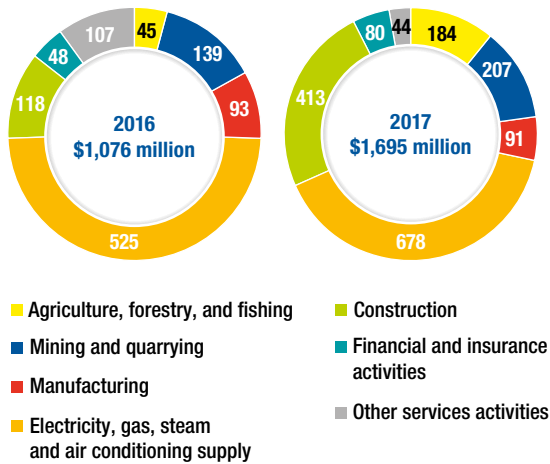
45
139
93
525
118
48
107
2016
$1,076 million

184
207
91
678
413
80
44
2017
$1,695 million

Agriculture, forestry, and fishing
Mining and quarrying
Manufacturing
Electricity, gas, steam and air conditioning supply
Construction
Financial and insurance activities
Other services activities